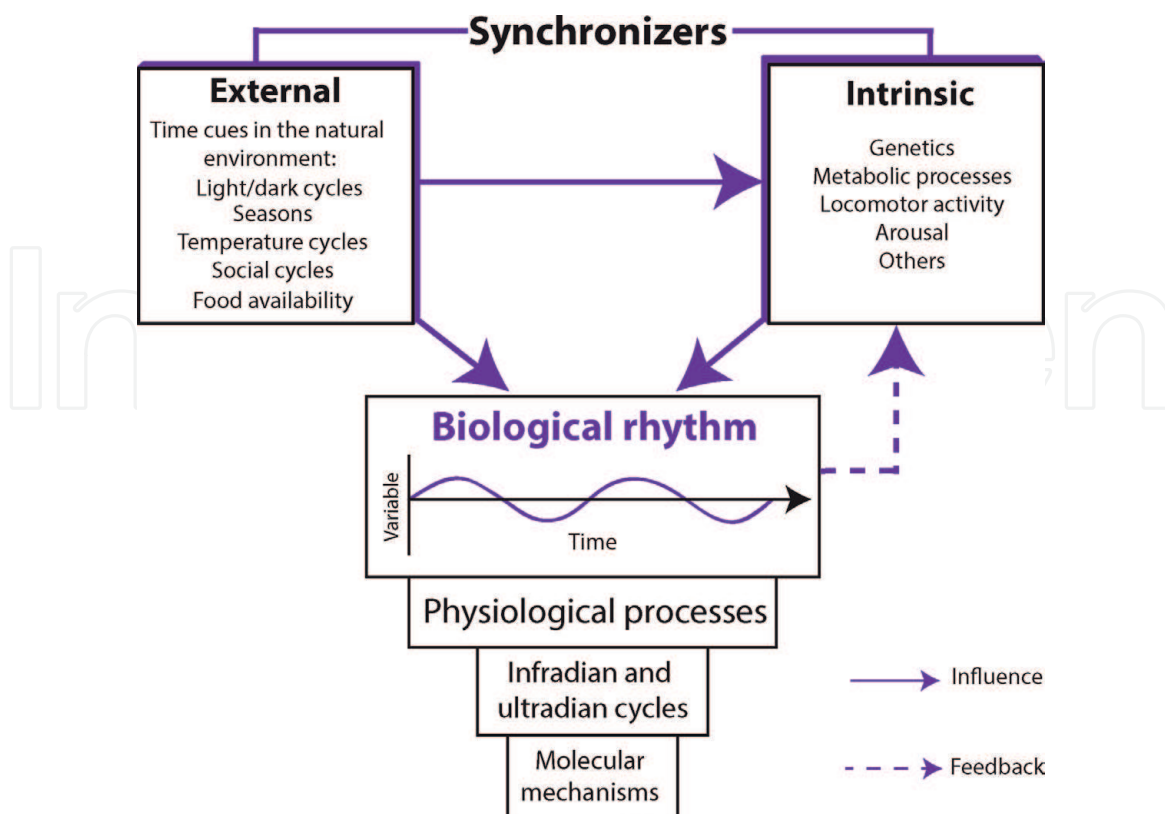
Synchronizers

External
Time cues in the natural environment:
Light/dark cycles
Seasons
Temperature cycles
Social cycles
Food availability

Intrinsic
Genetics
Metabolic processes
Locomotor activity
Arousal
Others

Biological rhythm
Variable
Time

Physiological processes

Infradian and ultradian cycles

Molecular mechanisms

Influence

Feedback